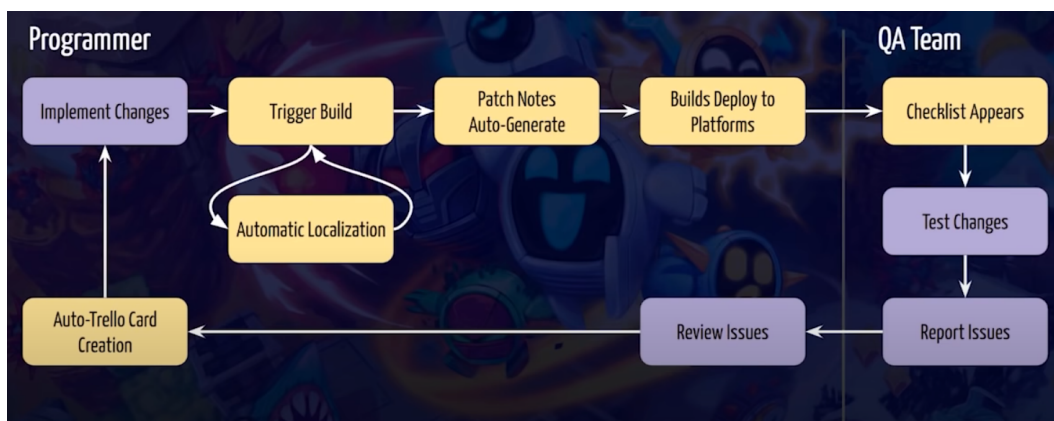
Programmer

QA Team

Implement Changes

Trigger Build

Patch Notes Auto-Generate

Builds Deploy to Platforms

Checklist Appears

Automatic Localization

Test Changes

Auto-Trello Card Creation

Review Issues

Report Issues